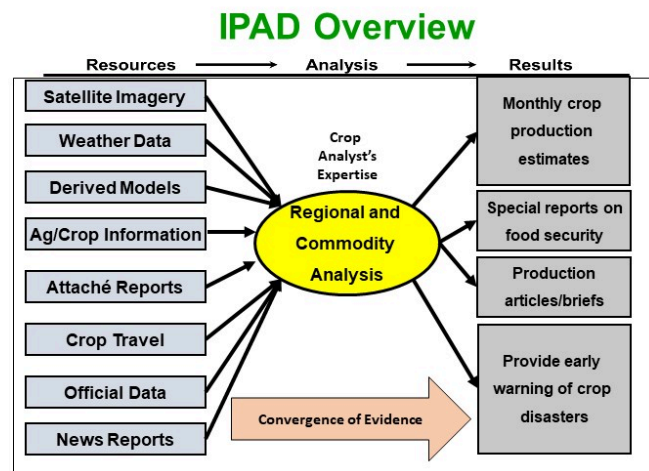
IPAD Overview

Resources Analysis Results

Satellite Imagery

Weather Data

Derived Models

Ag/Crop Information

Attaché Reports

Crop Travel

Official Data

News Reports

Crop Analyst's Expertise

Regional and Commodity Analysis

Convergence of Evidence

Monthly crop production estimates

Special reports on food security

Production articles/briefs

Provide early warning of crop disasters